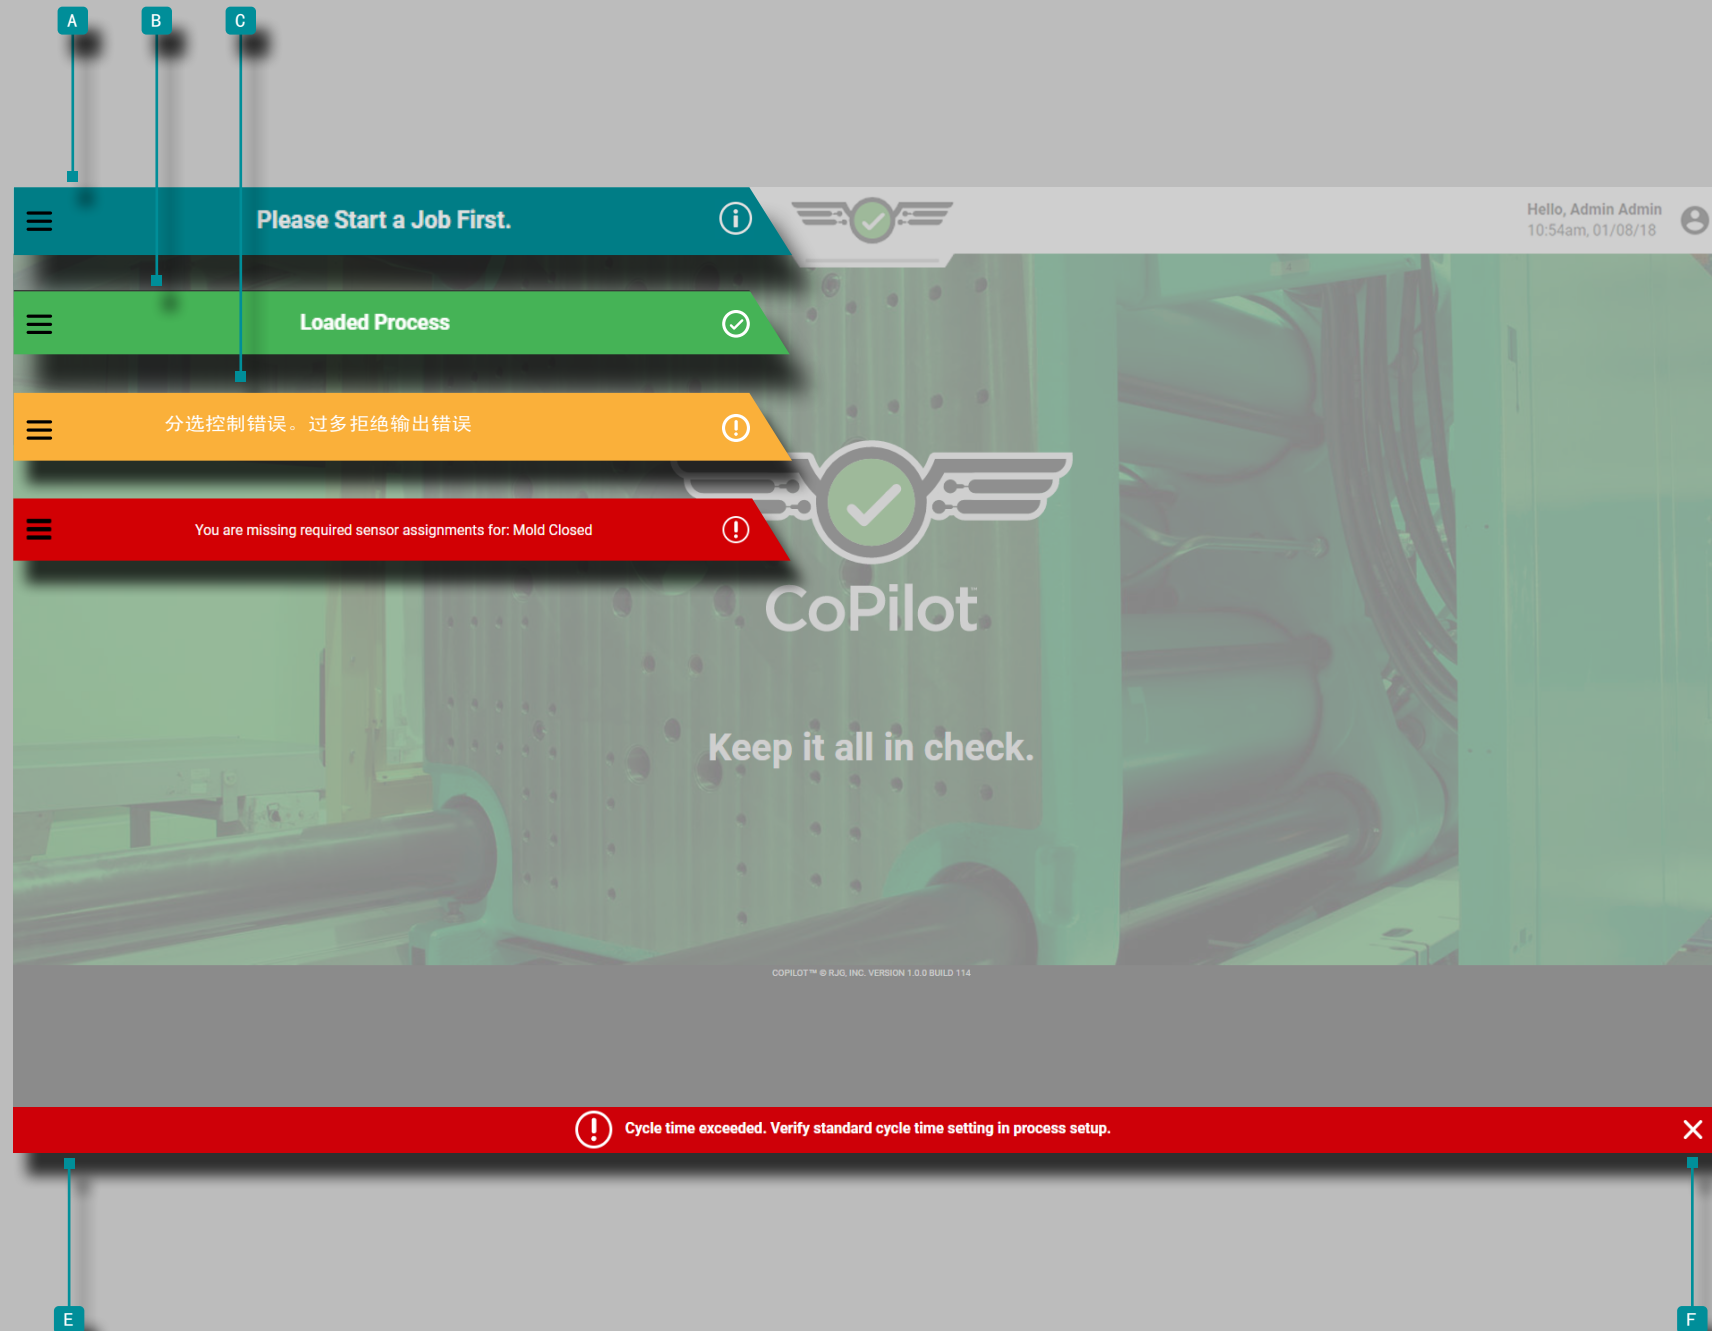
A B C

Please Start a Job First.

Hello, Admin Admin
10:54am, 01/08/18

Loaded Process

分选控制错误。过多拒绝输出错误

You are missing required sensor assignments for: Mold Closed

CoPilot

Keep it all in check.

COPILOT™ © RJG, INC. VERSION 1.0.0 BUILD 114

Cycle time exceeded. Verify standard cycle time setting in process setup.

E F